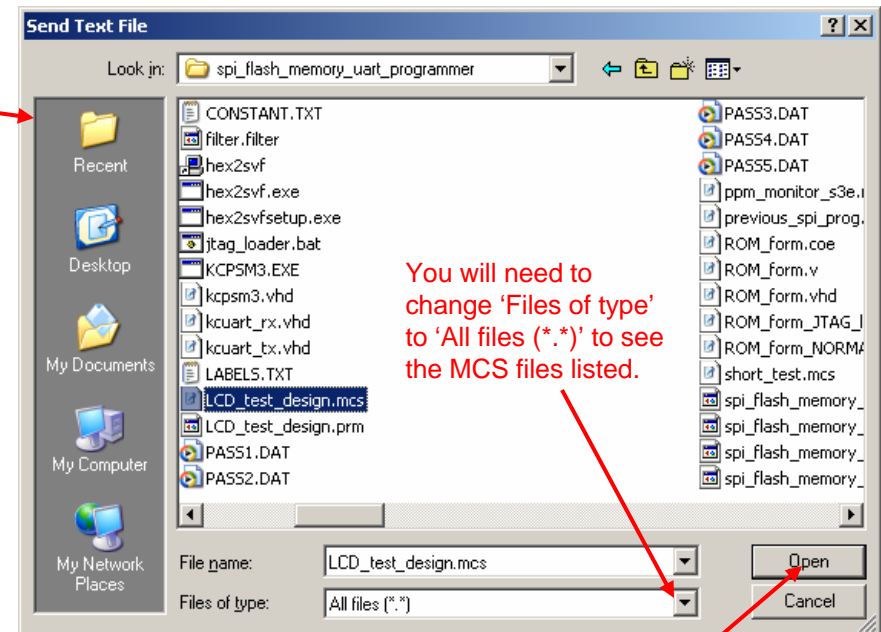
Send Text File

?
X

Look in: spi_flash_memory_uart_programmer

Recent

Desktop

My Documents

My Computer

My Network Places

CONSTANT.TXT
filter.filter
hex2svf
hex2svf.exe
hex2svfsetup.exe
jtag_loader.bat
KCPSM3.EXE
kcpsm3.vhd
kcuart_rx.vhd
kcuart_tx.vhd
LABELS.TXT
LCD_test_design.mcs
LCD_test_design.prm
PASS1.DAT
PASS2.DAT

PASS3.DAT
PASS4.DAT
PASS5.DAT
ppm_monitor_s3e.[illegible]
previous_spi_prog.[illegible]
ROM_form.coe
ROM_form.v
ROM_form.vhd
ROM_form_JTAG_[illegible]
ROM_form_NORMA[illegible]
short_test.mcs
spi_flash_memory_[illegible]
spi_flash_memory_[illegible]
spi_flash_memory_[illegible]
spi_flash_memory_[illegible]

You will need to change 'Files of type' to 'All files (*.*)' to see the MCS files listed.

File name: LCD_test_design.mcs

Files of type: All files (*.*)

Open

Cancel